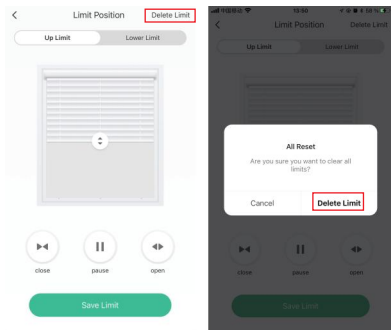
<
Limit Position
Delete Limit
Up Limit
Lower Limit
close
pause
open
Save Limit

15:50
<
Limit Position
Delete Limit
Up Limit
Lower Limit
All Reset
Are you sure you want to clear all limits?
Cancel
Delete Limit
close
pause
open
Save Limit